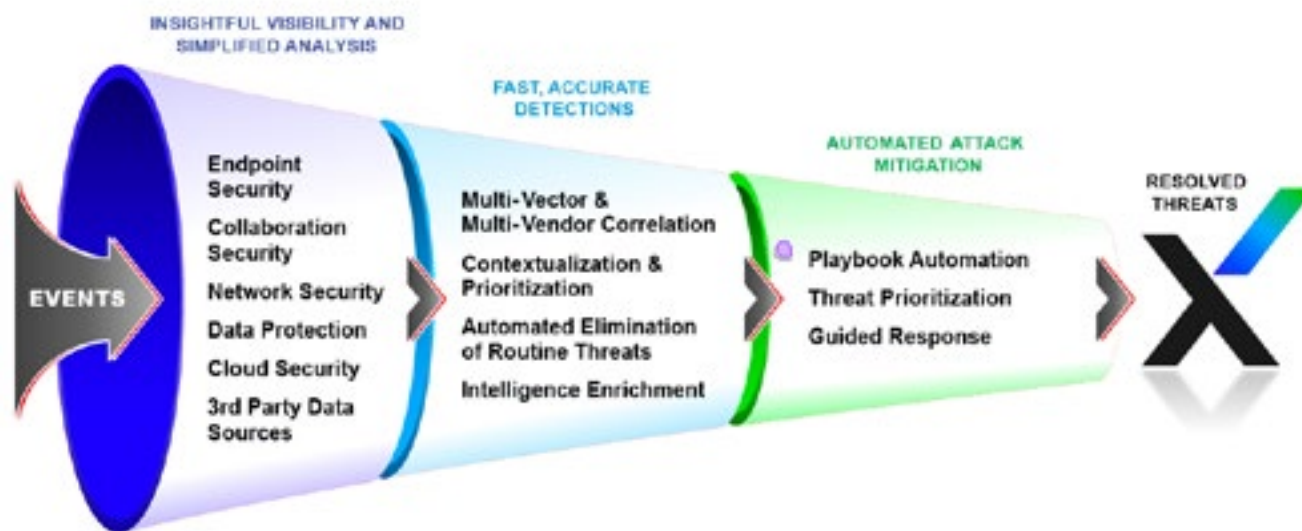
INSIGHTFUL VISIBILITY AND SIMPLIFIED ANALYSIS

FAST, ACCURATE DETECTIONS

AUTOMATED ATTACK MITIGATION

RESOLVED THREATS

EVENTS

Endpoint Security
Collaboration Security
Network Security
Data Protection
Cloud Security
3rd Party Data Sources

Multi-Vector & Multi-Vendor Correlation
Contextualization & Prioritization
Automated Elimination of Routine Threats
Intelligence Enrichment

Playbook Automation
Threat Prioritization
Guided Response